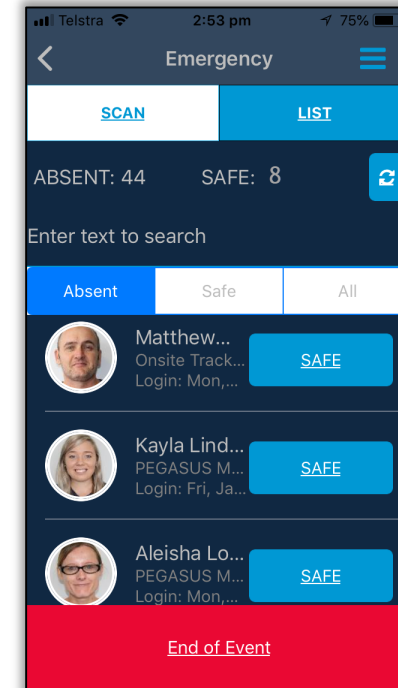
Telstra 2:53 pm 75%

Emergency

SCAN

LIST

ABSENT: 44 SAFE: 8

Enter text to search

Absent Safe All

Matthew...
Onsite Track...
Login: Mon,...

SAFE

Kayla Lind...
PEGASUS M...
Login: Fri, Ja...

SAFE

Aleisha Lo...
PEGASUS M...
Login: Mon,...

SAFE

End of Event